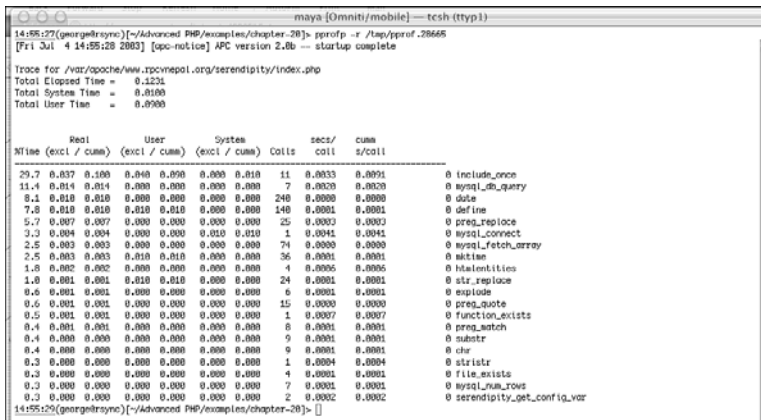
maya [Omniti/mobile] — tcsh (ttyp1)

14:55:27(george@rsync)[~/Advanced PHP/examples/chapter-20]> pprofp -r /tmp/pprof.28665
[Fri Jul 4 14:55:28 2003] [apc-notice] APC version 2.0b -- startup complete

Trace for /var/apache/www.rpcvnepal.org/serendipity/index.php
Total Elapsed Time = 0.1231
Total System Time = 0.0100
Total User Time = 0.0900

| %Time | Real (excl / cumm) | | User (excl / cumm) | | System (excl / cumm) | | Calls | secs/call | cumm s/call | |
|---|---|---|---|---|---|---|---|---|---|---|
| 29.7 | 0.037 | 0.100 | 0.040 | 0.090 | 0.000 | 0.010 | 11 | 0.0033 | 0.0091 | 0 include_once |
| 11.4 | 0.014 | 0.014 | 0.000 | 0.000 | 0.000 | 0.000 | 7 | 0.0020 | 0.0020 | 0 mysql_db_query |
| 8.1 | 0.010 | 0.010 | 0.000 | 0.000 | 0.000 | 0.000 | 240 | 0.0000 | 0.0000 | 0 date |
| 7.8 | 0.010 | 0.010 | 0.010 | 0.010 | 0.000 | 0.000 | 140 | 0.0001 | 0.0001 | 0 define |
| 5.7 | 0.007 | 0.007 | 0.000 | 0.000 | 0.000 | 0.000 | 25 | 0.0003 | 0.0003 | 0 preg_replace |
| 3.3 | 0.004 | 0.004 | 0.000 | 0.000 | 0.010 | 0.010 | 1 | 0.0041 | 0.0041 | 0 mysql_connect |
| 2.5 | 0.003 | 0.003 | 0.000 | 0.000 | 0.000 | 0.000 | 74 | 0.0000 | 0.0000 | 0 mysql_fetch_array |
| 2.5 | 0.003 | 0.003 | 0.010 | 0.010 | 0.000 | 0.000 | 36 | 0.0001 | 0.0001 | 0 mktime |
| 1.8 | 0.002 | 0.002 | 0.000 | 0.000 | 0.000 | 0.000 | 4 | 0.0006 | 0.0006 | 0 htmlentities |
| 1.0 | 0.001 | 0.001 | 0.010 | 0.010 | 0.000 | 0.000 | 24 | 0.0001 | 0.0001 | 0 str_replace |
| 0.6 | 0.001 | 0.001 | 0.000 | 0.000 | 0.000 | 0.000 | 6 | 0.0001 | 0.0001 | 0 explode |
| 0.6 | 0.001 | 0.001 | 0.000 | 0.000 | 0.000 | 0.000 | 15 | 0.0000 | 0.0000 | 0 preg_quote |
| 0.5 | 0.001 | 0.001 | 0.000 | 0.000 | 0.000 | 0.000 | 1 | 0.0007 | 0.0007 | 0 function_exists |
| 0.4 | 0.001 | 0.001 | 0.000 | 0.000 | 0.000 | 0.000 | 8 | 0.0001 | 0.0001 | 0 preg_match |
| 0.4 | 0.000 | 0.000 | 0.000 | 0.000 | 0.000 | 0.000 | 9 | 0.0001 | 0.0001 | 0 substr |
| 0.4 | 0.000 | 0.000 | 0.000 | 0.000 | 0.000 | 0.000 | 9 | 0.0001 | 0.0001 | 0 chr |
| 0.3 | 0.000 | 0.000 | 0.000 | 0.000 | 0.000 | 0.000 | 1 | 0.0004 | 0.0004 | 0 stristr |
| 0.3 | 0.000 | 0.000 | 0.000 | 0.000 | 0.000 | 0.000 | 4 | 0.0001 | 0.0001 | 0 file_exists |
| 0.3 | 0.000 | 0.000 | 0.000 | 0.000 | 0.000 | 0.000 | 7 | 0.0001 | 0.0001 | 0 mysql_num_rows |
| 0.3 | 0.000 | 0.000 | 0.000 | 0.000 | 0.000 | 0.000 | 2 | 0.0002 | 0.0002 | 0 serendipity_get_config_var |

14:55:29(george@rsync)[~/Advanced PHP/examples/chapter-20]>